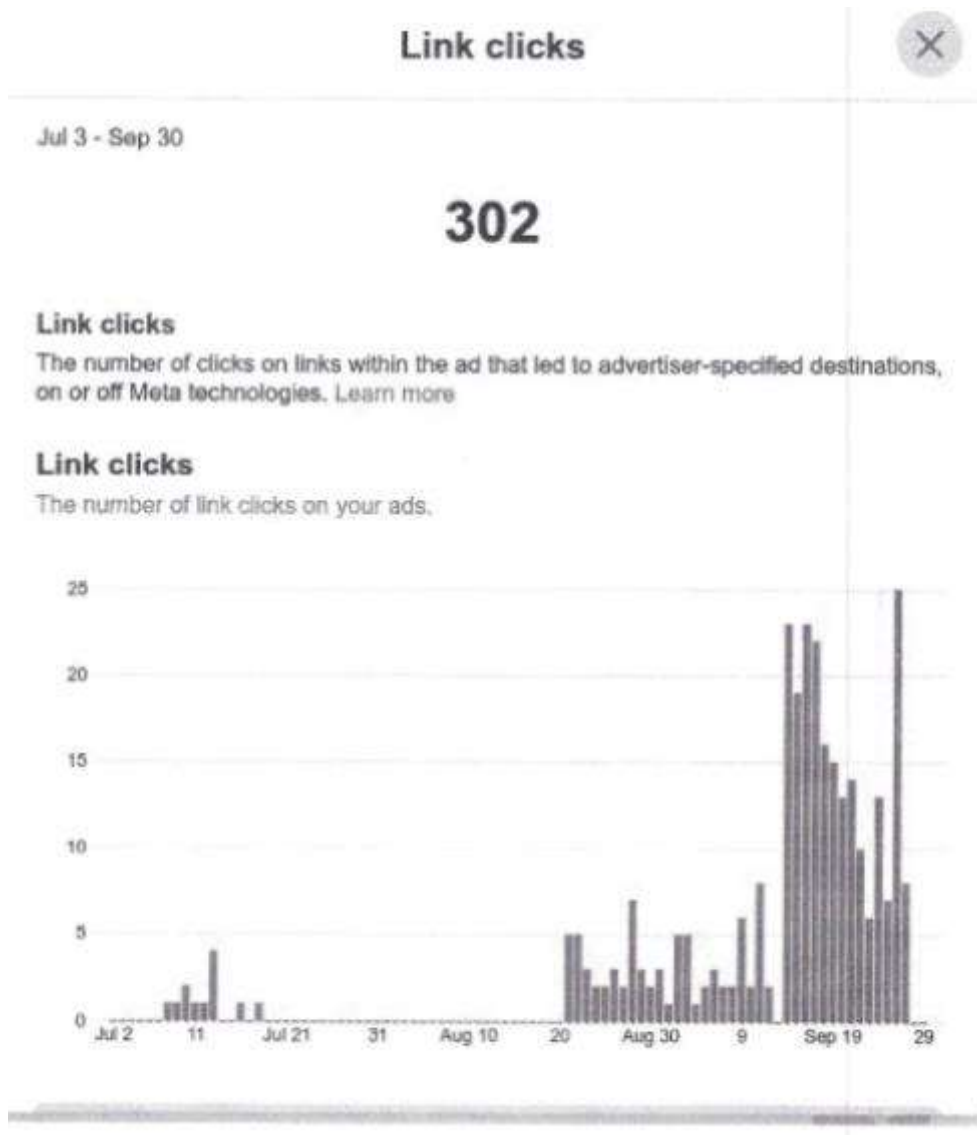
Link clicks

Jul 3 - Sep 30

302

Link clicks

The number of clicks on links within the ad that led to advertiser-specified destinations, on or off Meta technologies. Learn more

Link clicks

The number of link clicks on your ads.

25
20
15
10
5
0

Jul 2 11 Jul 21 31 Aug 10 20 Aug 30 9 Sep 19 29